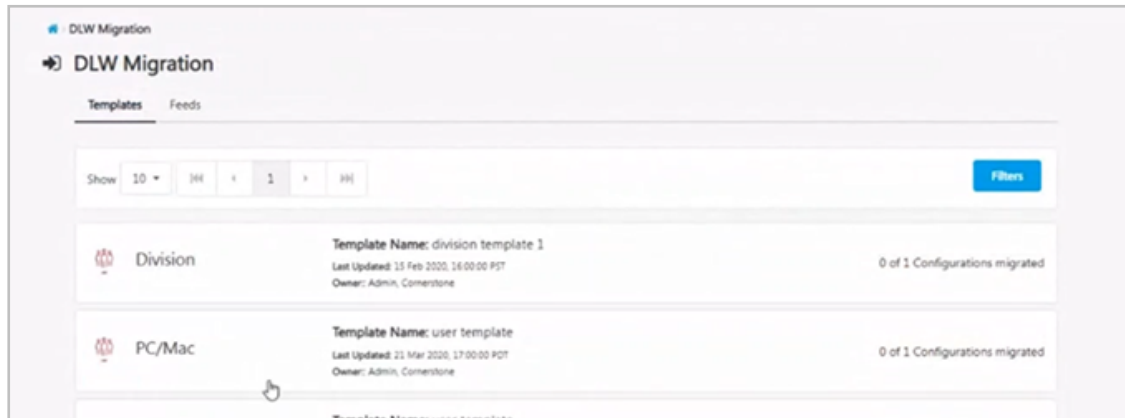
DLW Migration

DLW Migration

Templates Feeds

Show 10 ▾ ⏮ ‹ 1 › ⏭

Filters

Division

Template Name: division template 1
Last Updated: 15 Feb 2020, 16:00:00 PST
Owner: Admin, Cornerstone

0 of 1 Configurations migrated

PC/Mac

Template Name: user template
Last Updated: 21 Mar 2020, 17:00:00 PDT
Owner: Admin, Cornerstone

0 of 1 Configurations migrated

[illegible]